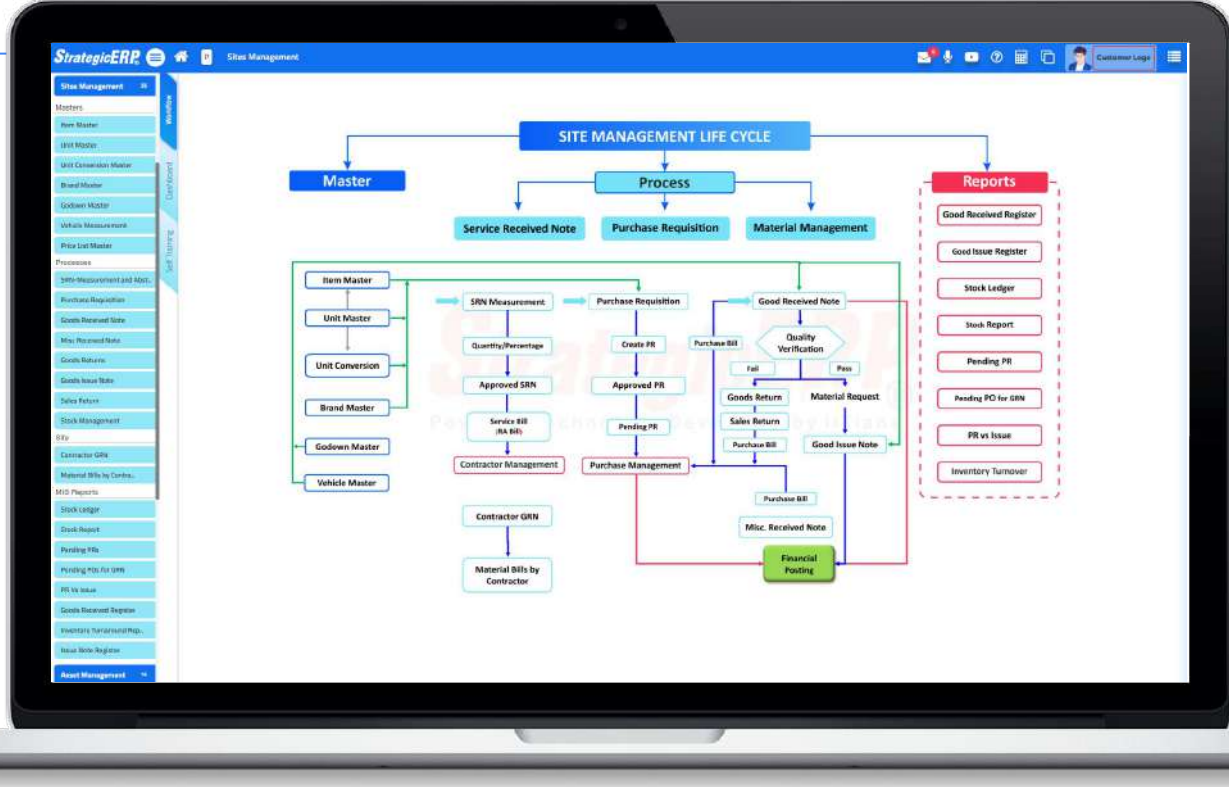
StrategicERP Sites Management Customer Logo

Sites Management
Masters
Item Master
Unit Master
Unit Conversion Master
Brand Master
Godown Master
Vehicle Measurement
Price List Master
Processes
SRN-Measurement and Abst..
Purchase Requisition
Goods Received Note
Misc Received Note
Goods Returns
Goods Issue Note
Sales Return
Stock Management
Bills
Contractor GRN
Material Bills by Contra..
MIS Reports
Stock Ledger
Stock Report
Pending PRs
Pending POs for GRN
PR Vs Issue
Goods Received Register
Inventory Turnaround Rep..
Issue Note Register
Asset Management

Workflow
Dashboard
Self Training

SITE MANAGEMENT LIFE CYCLE
Master
Process
Reports
Service Received Note
Purchase Requisition
Material Management
Item Master
Unit Master
Unit Conversion
Brand Master
Godown Master
Vehicle Master
SRN Measurement
Quantity/Percentage
Approved SRN
Service Bill (RA Bill)
Contractor Management
Contractor GRN
Material Bills by Contractor
Purchase Requisition
Create PR
Approved PR
Pending PR
Purchase Management
Good Received Note
Purchase Bill
Quality Verification
Fail
Pass
Goods Return
Material Request
Sales Return
Purchase Bill
Good Issue Note
Purchase Bill
Misc. Received Note
Financial Posting
Good Received Register
Good Issue Register
Stock Ledger
Stock Report
Pending PR
Pending PO for GRN
PR vs Issue
Inventory Turnover